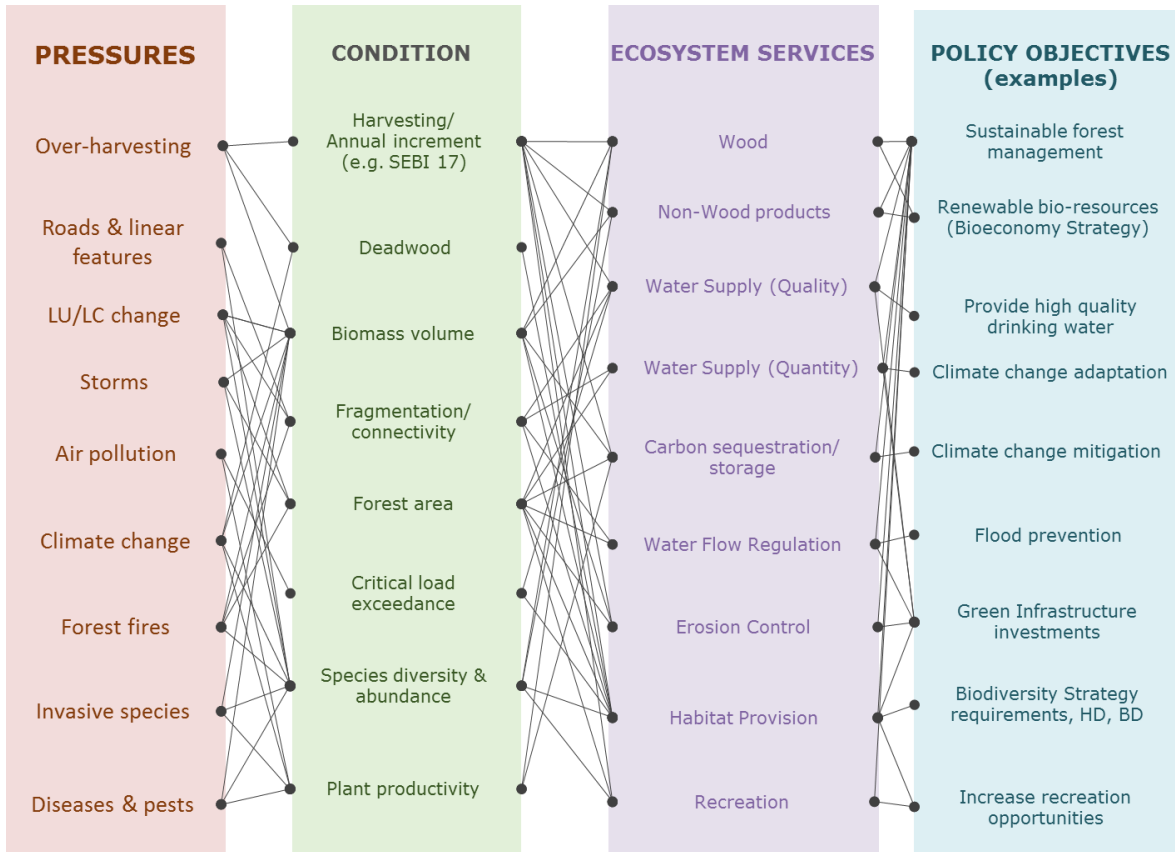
PRESSURES

Over-harvesting

Roads & linear features

LU/LC change

Storms

Air pollution

Climate change

Forest fires

Invasive species

Diseases & pests

CONDITION

Harvesting/ Annual increment (e.g. SEBI 17)

Deadwood

Biomass volume

Fragmentation/ connectivity

Forest area

Critical load exceedance

Species diversity & abundance

Plant productivity

ECOSYSTEM SERVICES

Wood

Non-Wood products

Water Supply (Quality)

Water Supply (Quantity)

Carbon sequestration/ storage

Water Flow Regulation

Erosion Control

Habitat Provision

Recreation

POLICY OBJECTIVES (examples)

Sustainable forest management

Renewable bio-resources (Bioeconomy Strategy)

Provide high quality drinking water

Climate change adaptation

Climate change mitigation

Flood prevention

Green Infrastructure investments

Biodiversity Strategy requirements, HD, BD

Increase recreation opportunities